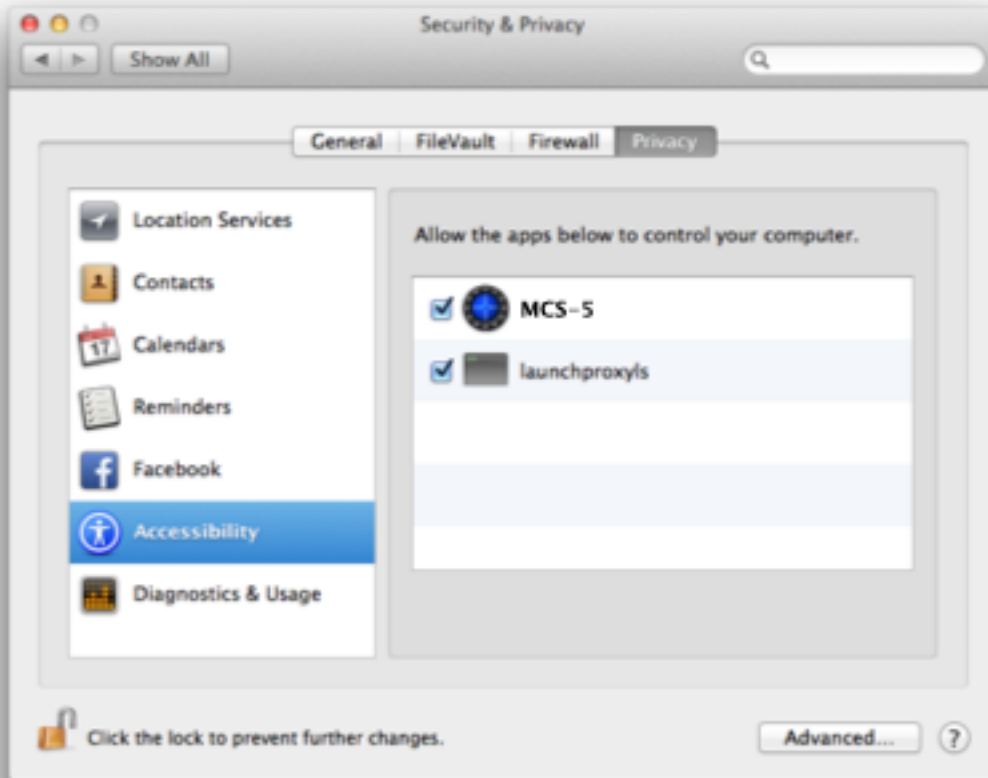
Security & Privacy

Show All

General | FileVault | Firewall | Privacy

Location Services

Contacts

17 Calendars

Reminders

Facebook

Accessibility

Diagnostics & Usage

Allow the apps below to control your computer.

MCS-5

launchproxyls

Click the lock to prevent further changes.

Advanced...

?